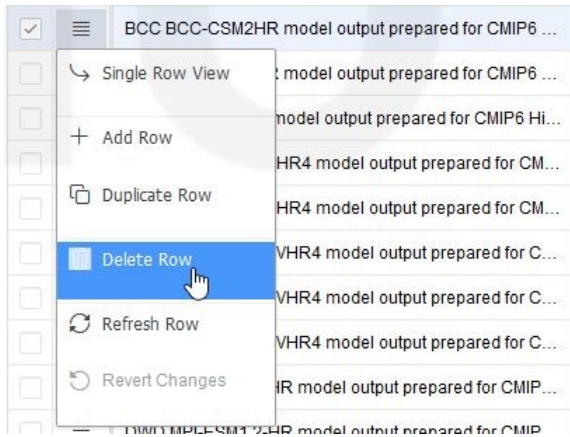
BCC BCC-CSM2HR model output prepared for CMIP6 ...

Single Row View

Add Row

Duplicate Row

Delete Row

Refresh Row

Revert Changes

model output prepared for CMIP6 ...

model output prepared for CMIP6 Hi...

HR4 model output prepared for CM...

HR4 model output prepared for CM...

VHR4 model output prepared for C...

VHR4 model output prepared for C...

VHR4 model output prepared for C...

HR model output prepared for CMIP...

DWD MPI-ESM1-2-HR model output prepared for CMIP...